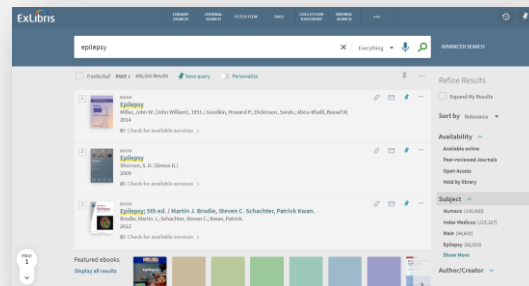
ExLibris

LIBRARY SEARCH JOURNAL SEARCH FETCH ITEM TAGS COLLECTION DISCOVERY BROWSE SEARCH •••

epilepsy

Everything

ADVANCED SEARCH

0 selected PAGE 1 496,565 Results Save query Personalize

Refine Results

Expand My Results

Sort by Relevance

Availability

Available online
Peer-reviewed Journals
Open Access
Held by library

Subject

Humans (245,880)
Index Medicus (222,327)
Male (94,801)
Epilepsy (82,833)
Show More

Author/Creator

1 BOOK
Epilepsy
Miller, John W. (John William), 1951- ; Goodkin, Howard P.; Dickinson, Sarah.; Abou-Khalil, Bassel W.
2014
Check for available services

2 BOOK
Epilepsy
Shorvon, S. D. (Simon D.)
2009
Check for available services

3 BOOK
Epilepsy; 5th ed. / Martin J. Brodie, Steven C. Schachter, Patrick Kwan.
Brodie, Martin J.; Schachter, Steven C.; Kwan, Patrick.
2012
Check for available services

PAGE 1

Featured ebooks
Display all results